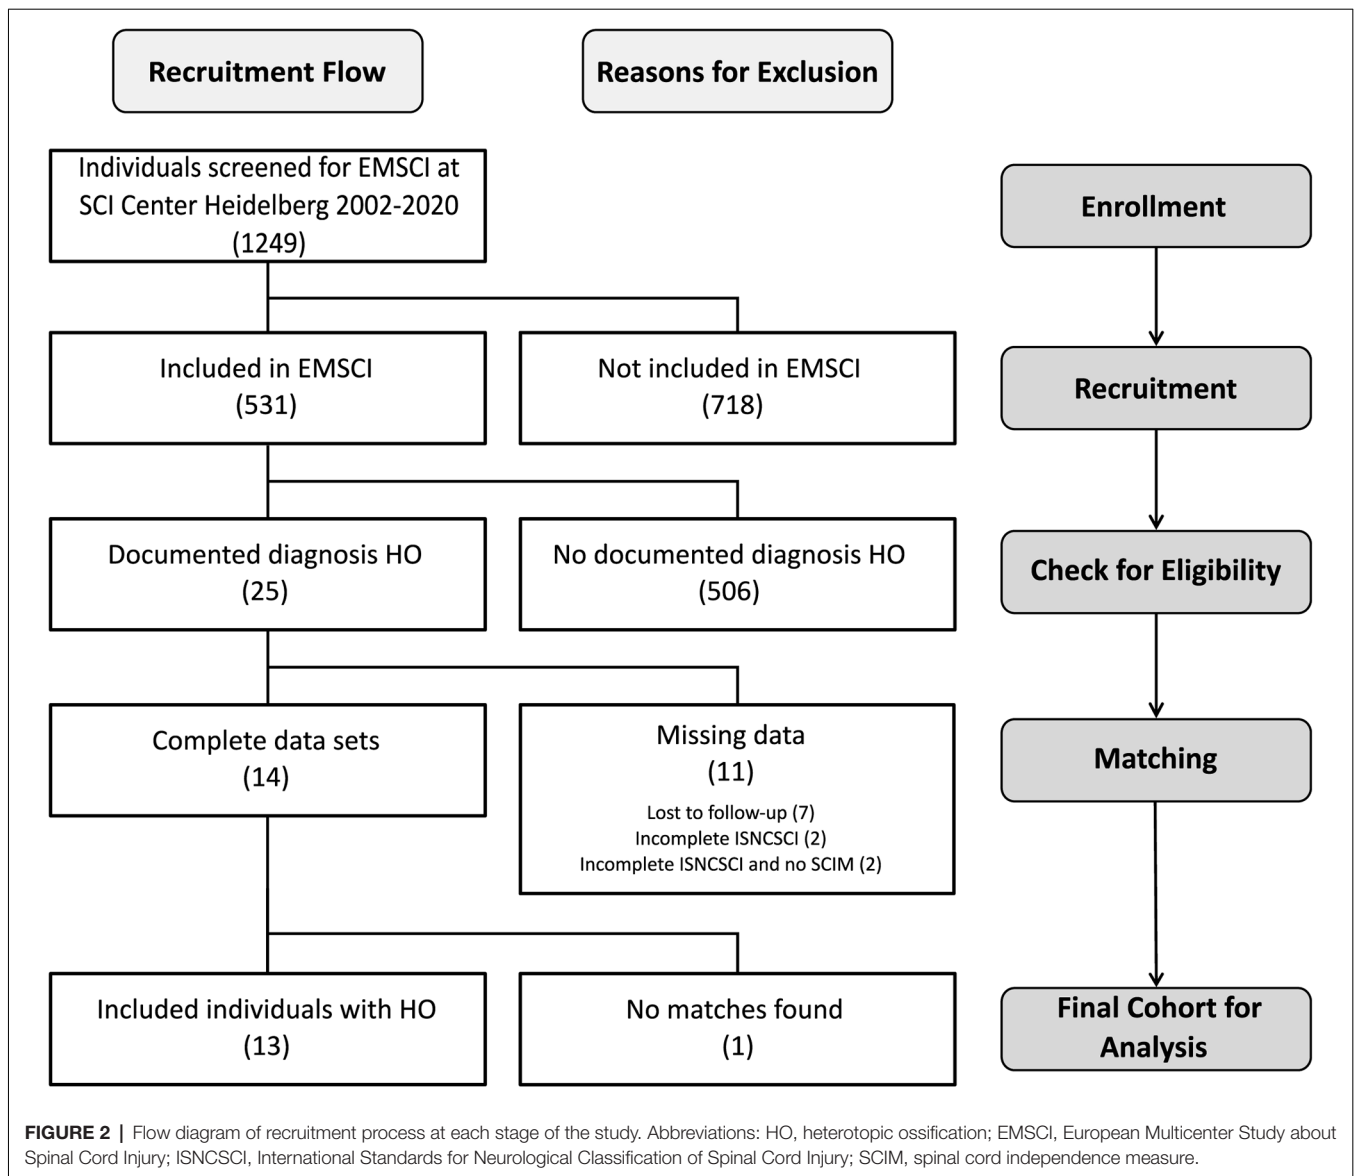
Recruitment Flow

Reasons for Exclusion

Individuals screened for EMSCI at SCI Center Heidelberg 2002-2020 (1249)

Enrollment

Included in EMSCI (531)

Not included in EMSCI (718)

Recruitment

Documented diagnosis HO (25)

No documented diagnosis HO (506)

Check for Eligibility

Complete data sets (14)

Missing data (11)

Lost to follow-up (7)
Incomplete ISNCSCI (2)
Incomplete ISNCSCI and no SCIM (2)

Matching

Included individuals with HO (13)

No matches found (1)

Final Cohort for Analysis

FIGURE 2 | Flow diagram of recruitment process at each stage of the study. Abbreviations: HO, heterotopic ossification; EMSCI, European Multicenter Study about Spinal Cord Injury; ISNCSCI, International Standards for Neurological Classification of Spinal Cord Injury; SCIM, spinal cord independence measure.